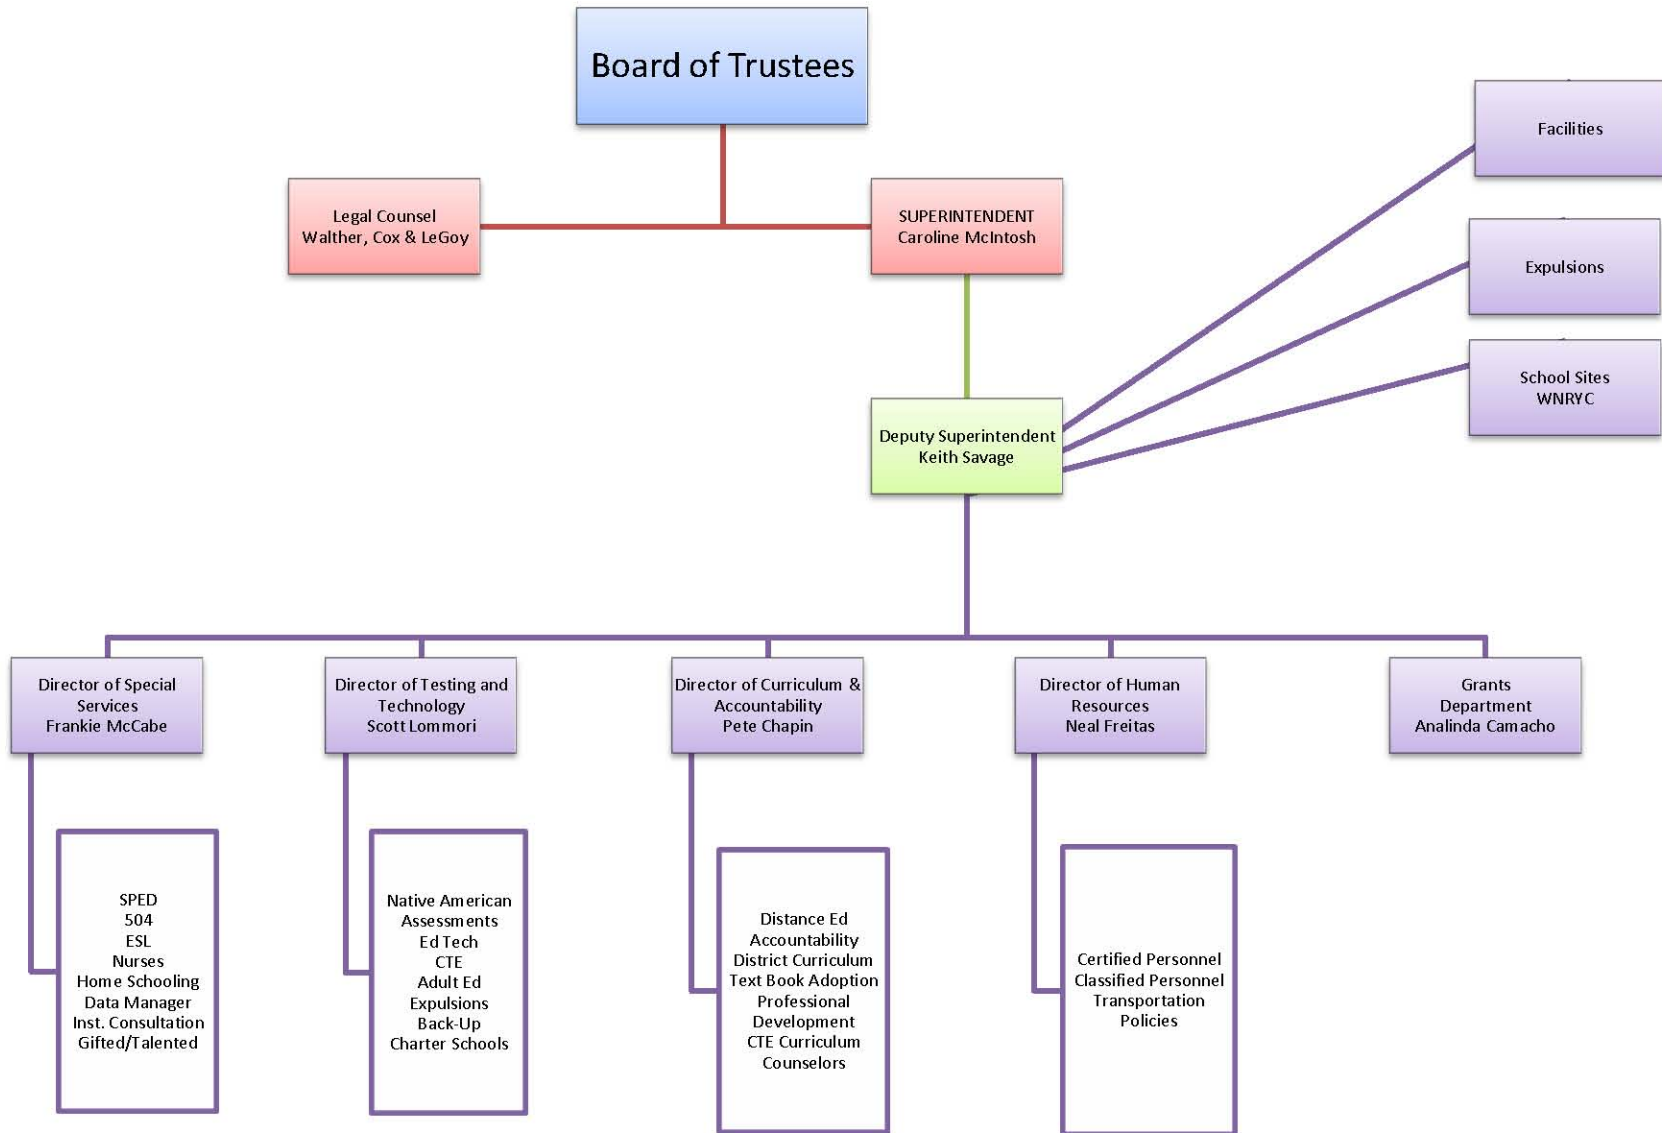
Board of Trustees

Legal Counsel
Walther, Cox & LeGoy

SUPERINTENDENT
Caroline McIntosh

Facilities

Expulsions

School Sites
WNRYC

Deputy Superintendent
Keith Savage

Director of Special Services
Frankie McCabe

Director of Testing and Technology
Scott Lommori

Director of Curriculum & Accountability
Pete Chapin

Director of Human Resources
Neal Freitas

Grants Department
Analinda Camacho

SPED
504
ESL
Nurses
Home Schooling
Data Manager
Inst. Consultation
Gifted/Talented

Native American
Assessments
Ed Tech
CTE
Adult Ed
Expulsions
Back-Up
Charter Schools

Distance Ed
Accountability
District Curriculum
Text Book Adoption
Professional Development
CTE Curriculum
Counselors

Certified Personnel
Classified Personnel
Transportation
Policies